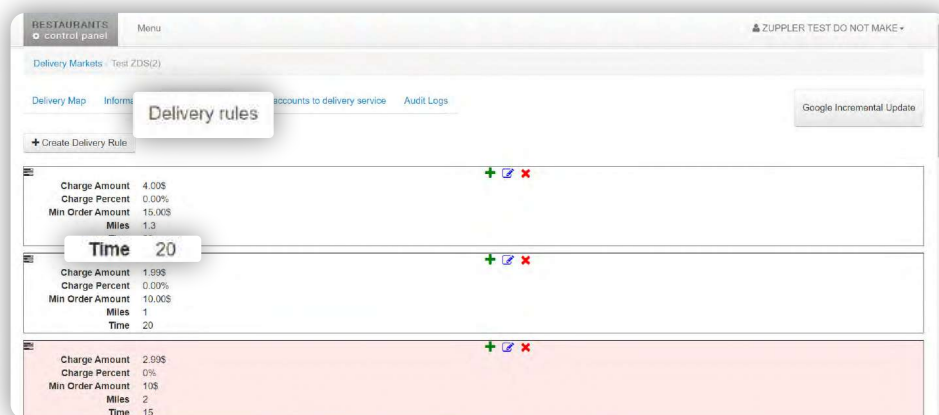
RESTAURANTS
control panel

Menu

ZUPPLER TEST DO NOT MAKE

Delivery Markets / Test ZDS(2)

Delivery Map  Informa

Delivery rules

accounts to delivery service  Audit Logs

Google Incremental Update

+ Create Delivery Rule

Charge Amount 4.00$
Charge Percent 0.00%
Min Order Amount 15.00$
Miles 1.3

Time 20

Charge Amount 1.99$
Charge Percent 0.00%
Min Order Amount 10.00$
Miles 1
Time 20

Charge Amount 2.99$
Charge Percent 0%
Min Order Amount 10$
Miles 2
Time 15